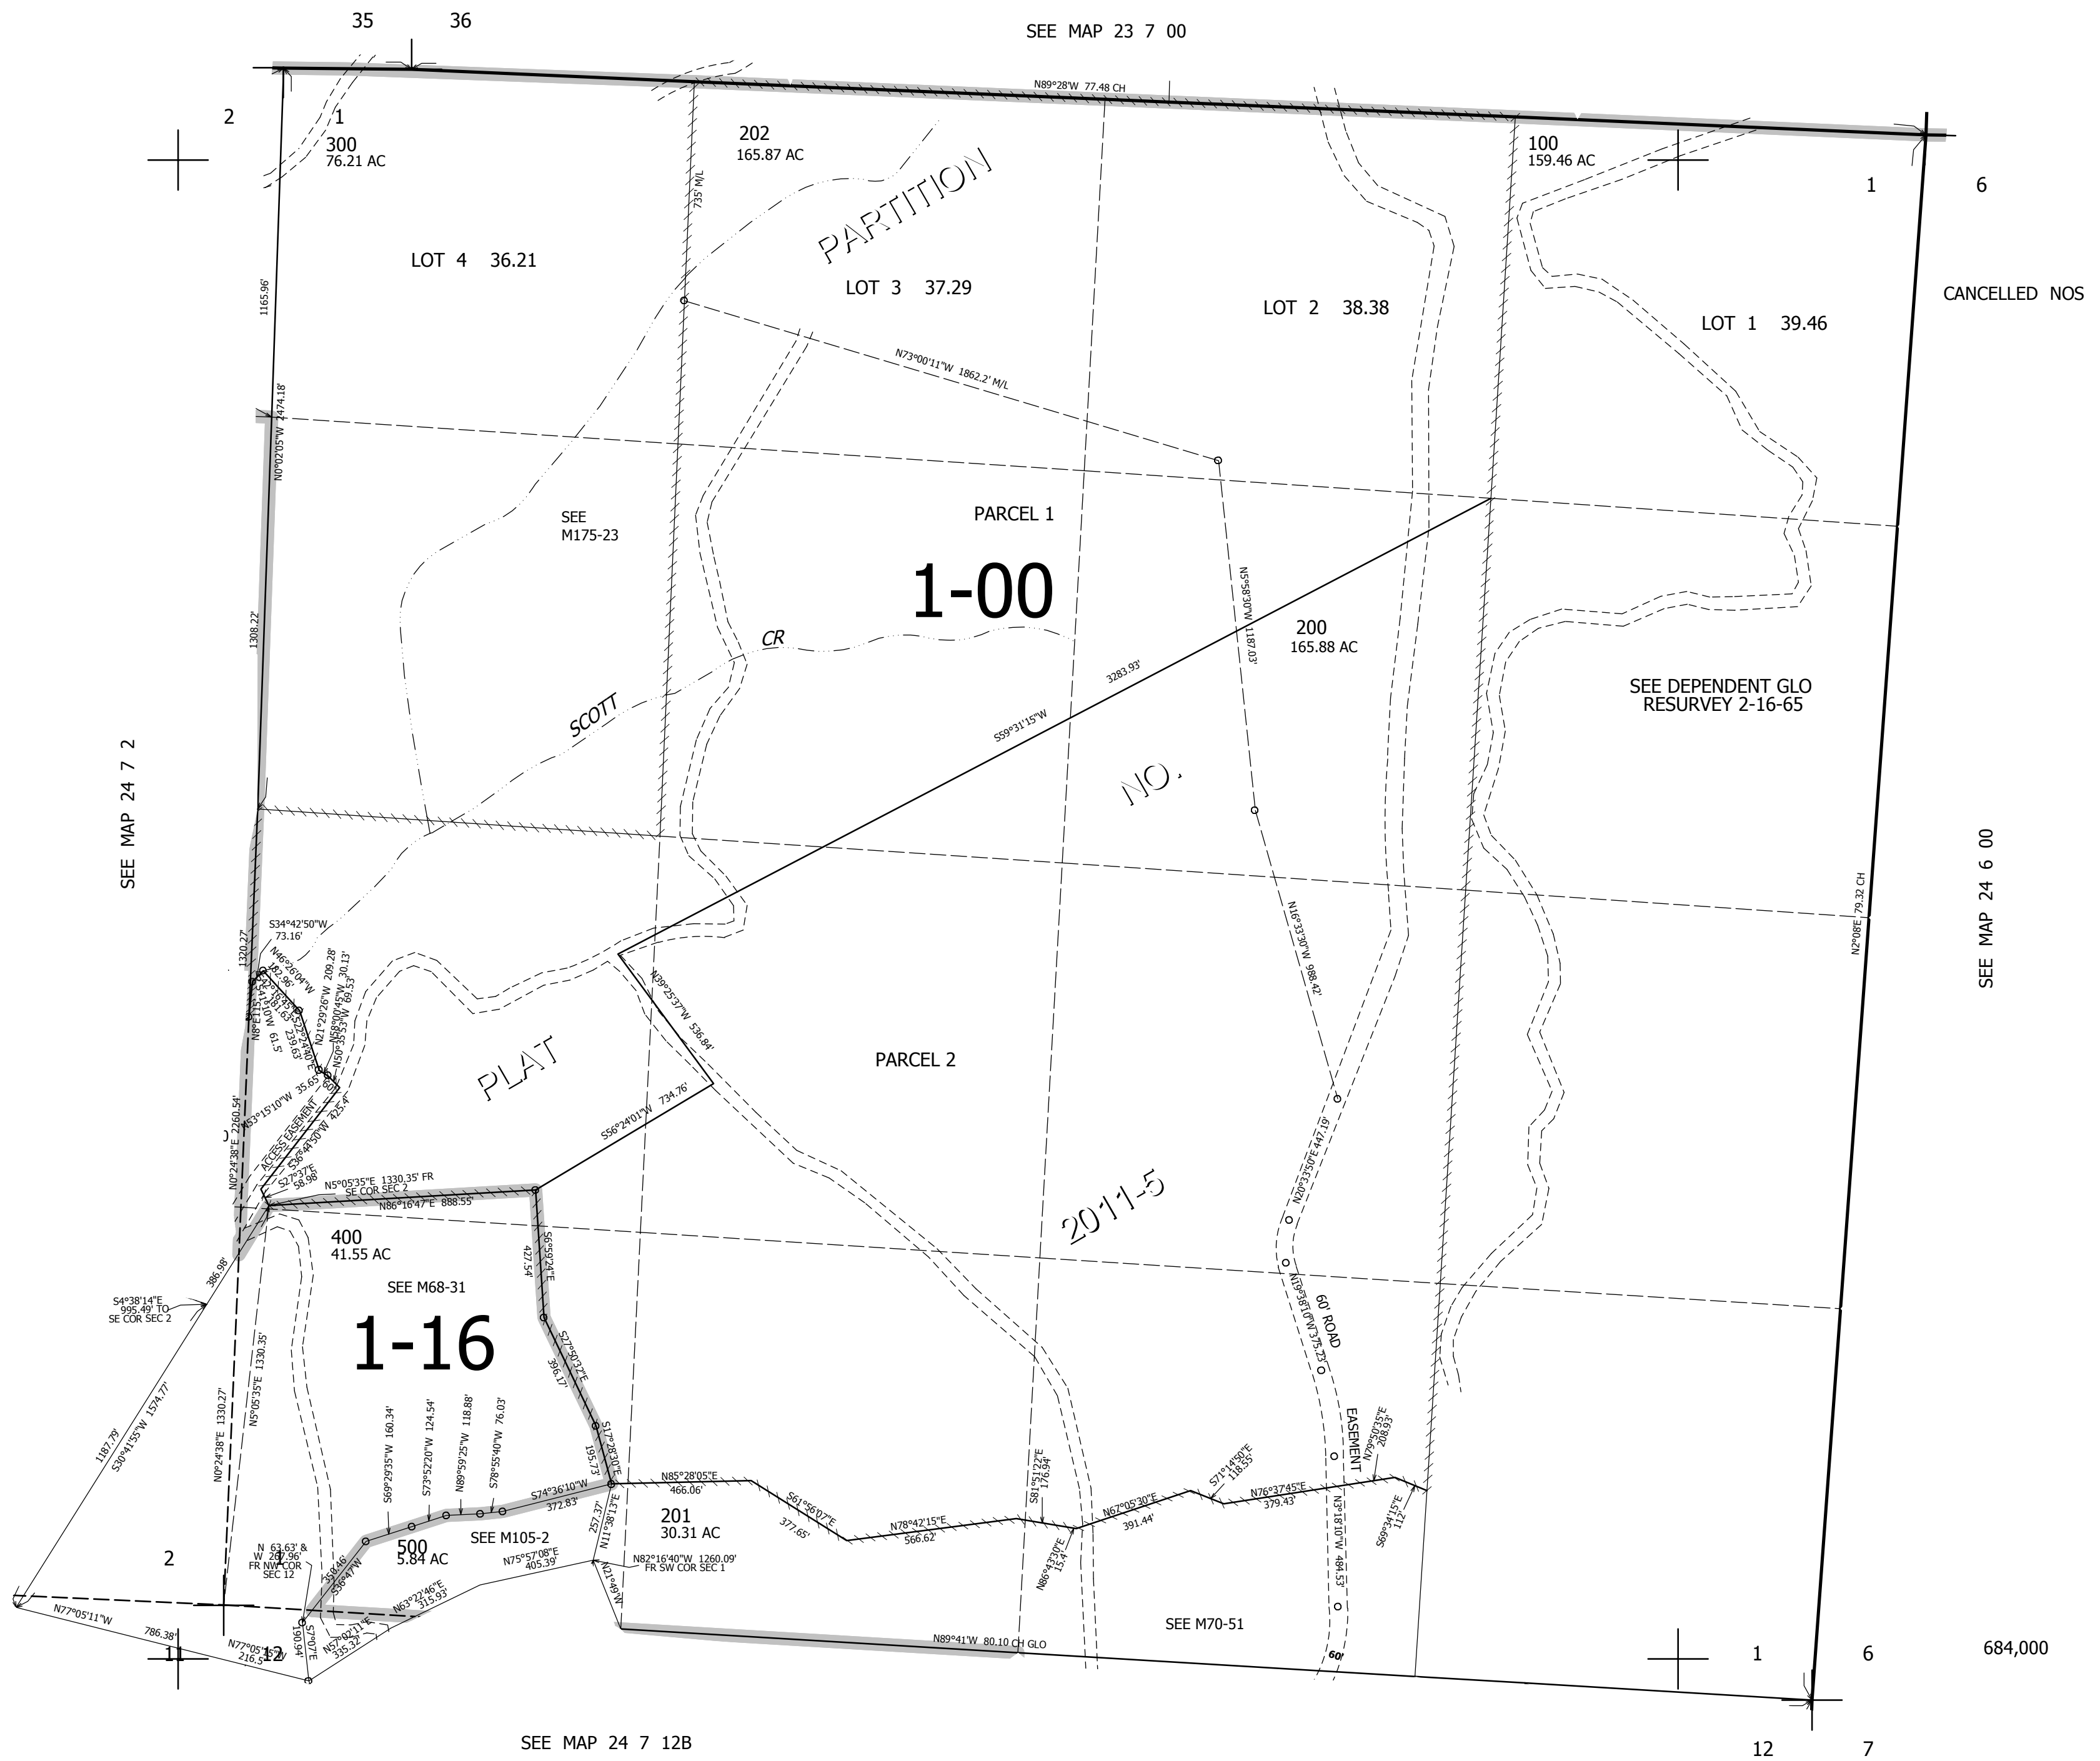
35 36

SEE MAP 23 7 00

N89°28'W 77.48 CH

2

1

300
76.21 AC

202
165.87 AC

100
159.46 AC

1 6

735' M/L

PARTITION

LOT 4 36.21

LOT 3 37.29

LOT 2 38.38

LOT 1 39.46

CANCELLED NOS

1165.96'

N73°00'11"W 1862.2' M/L

N0°02'05"W 2474.18'

SEE
M175-23

PARCEL 1

1-00

N5°58'30"W 1187.03'

200
165.88 AC

1308.22'

CR

3283.93'

SCOTT

S59°31'15"W

SEE DEPENDENT GLO
RESURVEY 2-16-65

SEE MAP 24 7 2

NO.

SEE MAP 24 6 00

N2°08'E 79.32 CH

S34°42'50"W
73.16'

N16°33'30"W 988.42'

1320.27'

N39°25'37"W 536.84'

PLAT

PARCEL 2

ACCESS EASEMENT

S56°24'01"W 734.76'

N0°24'38"E 2260.54'

N5°05'35"E 1330.35' FR
SE COR SEC 2

N86°16'47"E 888.55'

S27°37'E
58.98'

N20°33'50"E 447.19'

2011-5

400
41.55 AC

427.54'

SEE M68-31

386.98'

S4°38'14"E
995.49' TO
SE COR SEC 2

1-16

60' ROAD

S27°50'32"E
396.17'

N5°05'35"E 1330.35'

N0°24'38"E 1330.27'

EASEMENT

N79°50'35"E
208.93'

S81°51'22"E
176.94'

S71°14'50"E
118.55'

1187.79'
S30°41'55"W 1574.77'

S69°29'35"W 160.34'
S73°52'20"W 124.54'
N89°59'25"W 118.88'
S78°55'40"W 76.03'

S17°28'30"E
195.73'

N85°28'05"E
466.06'

S61°56'07"E
377.65'

N78°42'15"E
566.62'

N67°05'30"E
391.44'

N76°37'45"E
379.43'

S69°34'15"E
112'

S74°36'10"W
372.83'

257.37'
N11°38'13"E

201
30.31 AC

N3°18'10"W 484.53'

SEE M105-2

2

N 63.63' &
W 267.96'
FR NW COR
SEC 12

500
5.84 AC

N75°57'08"E
405.39'

N82°16'40"W 1260.09'
FR SW COR SEC 1

N86°43'30"E
15.4'

N63°22'46"E
315.93'

N21°49'W

SEE M70-51

N77°05'11"W

786.38'

N57°02'11"E
335.32'

190.94'

N77°05'11"W
216.54'

S7°07'E

11 12

N89°41'W 80.10 CH GLO

1 6

684,000

60'

SEE MAP 24 7 12B

12 7